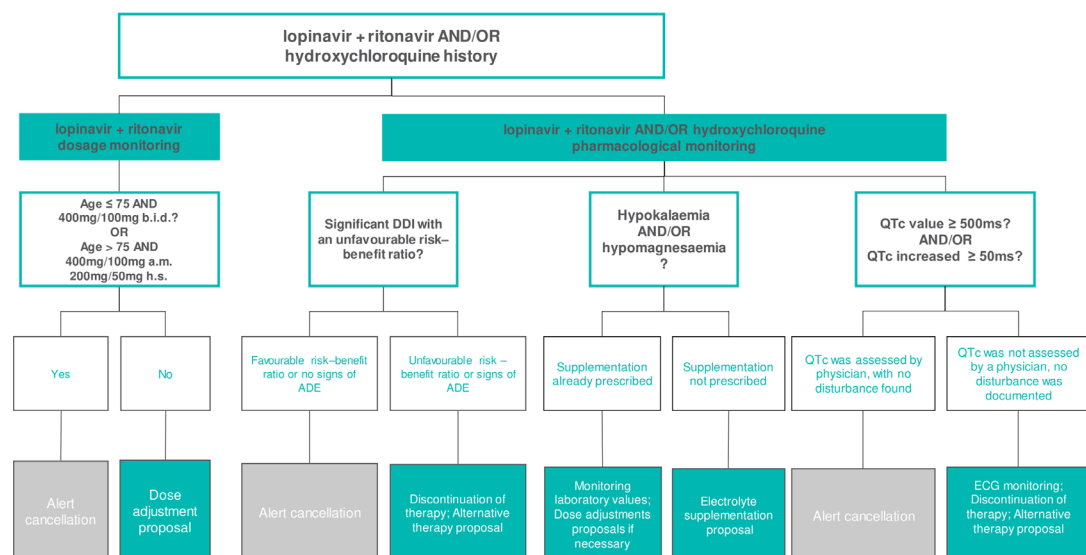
lopinavir + ritonavir AND/OR hydroxychloroquine history

lopinavir + ritonavir dosage monitoring

lopinavir + ritonavir AND/OR hydroxychloroquine pharmacological monitoring

Age ≤ 75 AND 400mg/100mg b.i.d.? OR Age > 75 AND 400mg/100mg a.m. 200mg/50mg h.s.

Significant DDI with an unfavourable risk–benefit ratio?

Hypokalaemia AND/OR hypomagnesaemia ?

QTc value ≥ 500ms? AND/OR QTc increased ≥ 50ms?

Yes

No

Favourable risk–benefit ratio or no signs of ADE

Unfavourable risk – benefit ratio or signs of ADE

Supplementation already prescribed

Supplementation not prescribed

QTc was assessed by physician, with no disturbance found

QTc was not assessed by a physician, no disturbance was documented

Alert cancellation

Dose adjustment proposal

Alert cancellation

Discontinuation of therapy; Alternative therapy proposal

Monitoring laboratory values; Dose adjustments proposals if necessary

Electrolyte supplementation proposal

Alert cancellation

ECG monitoring; Discontinuation of therapy; Alternative therapy proposal